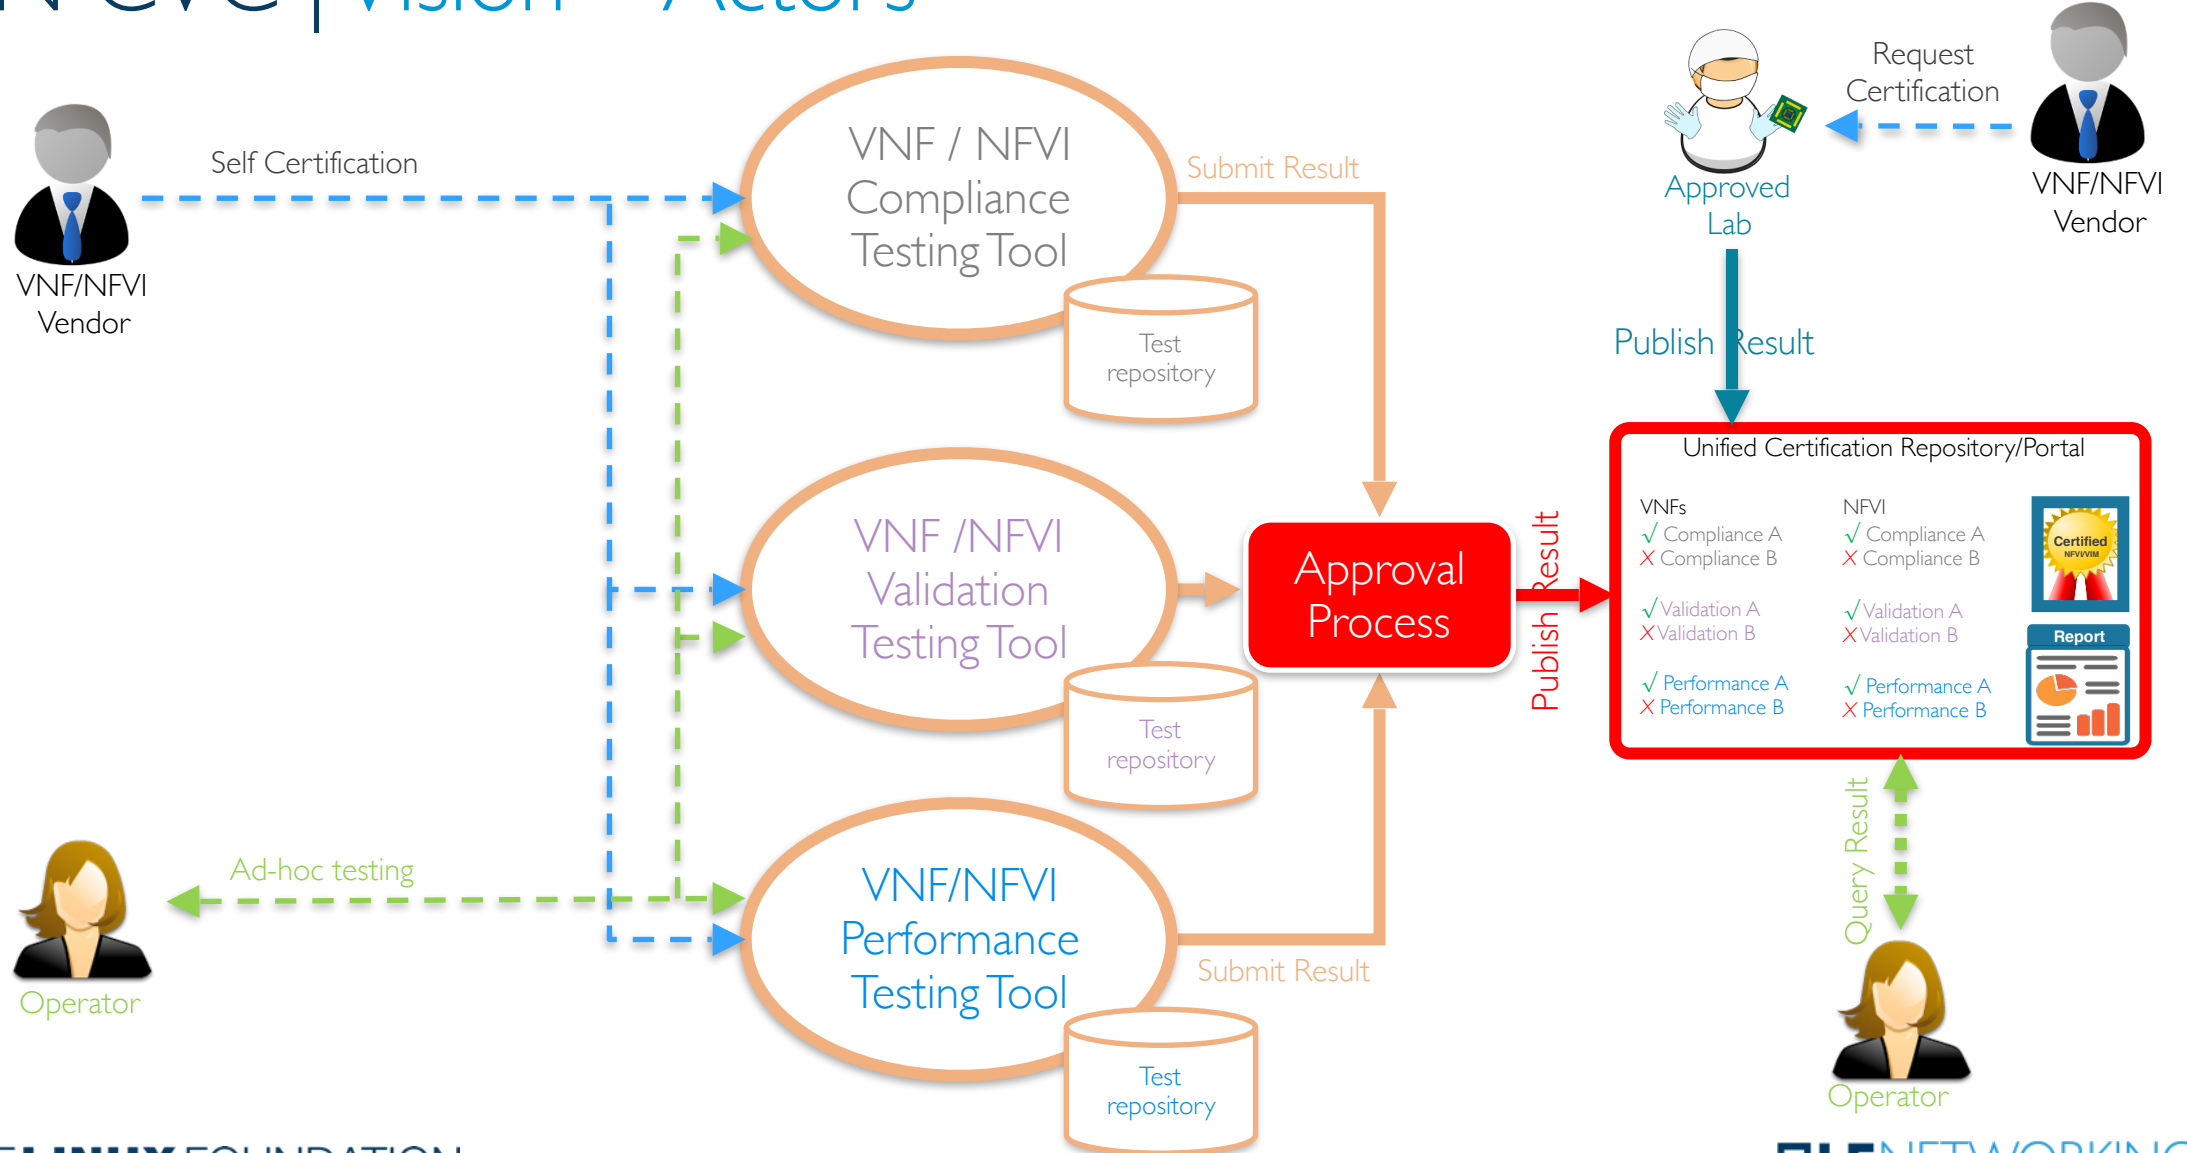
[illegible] | Vision – Actors

Self Certification

VNF/NFVI Vendor

VNF / NFVI Compliance Testing Tool

Test repository

Submit Result

Request Certification

Approved Lab

VNF/NFVI Vendor

Publish Result

VNF /NFVI Validation Testing Tool

Test repository

Approval Process

Publish Result

Unified Certification Repository/Portal

VNFs
√ Compliance A
X Compliance B

√ Validation A
X Validation B

√ Performance A
X Performance B

NFVI
√ Compliance A
X Compliance B

√ Validation A
X Validation B

√ Performance A
X Performance B

Certified NFVI/VIM

Report

Ad-hoc testing

Operator

VNF/NFVI Performance Testing Tool

Test repository

Submit Result

Query Result

Operator

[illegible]

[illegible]